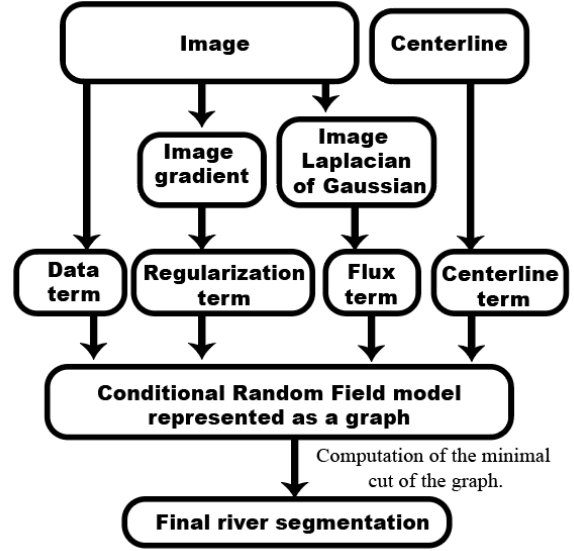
Image

Centerline

Image gradient

Image Laplacian of Gaussian

Data term

Regularization term

Flux term

Centerline term

Conditional Random Field model represented as a graph

Computation of the minimal cut of the graph.

Final river segmentation